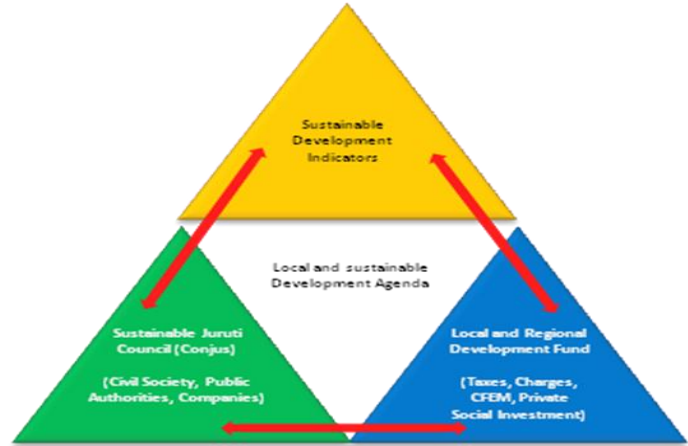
Sustainable Development Indicators

Local and sustainable Development Agenda

Sustainable Juruti Council (Conjus)

(Civil Society, Public Authorities, Companies)

Local and Regional Development Fund

(Taxes, Charges, CFEM, Private Social Investment)